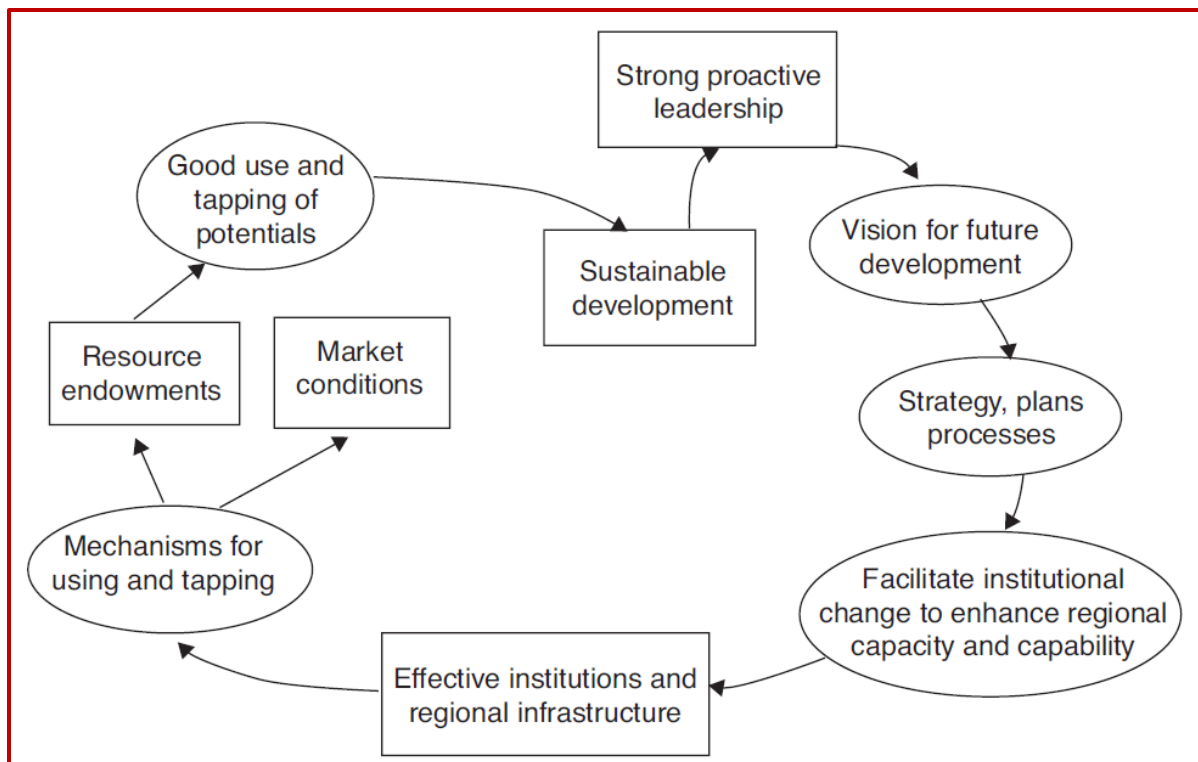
Strong proactive leadership

Good use and tapping of potentials

Sustainable development

Vision for future development

Strategy, plans processes

Facilitate institutional change to enhance regional capacity and capability

Effective institutions and regional infrastructure

Mechanisms for using and tapping

Resource endowments

Market conditions